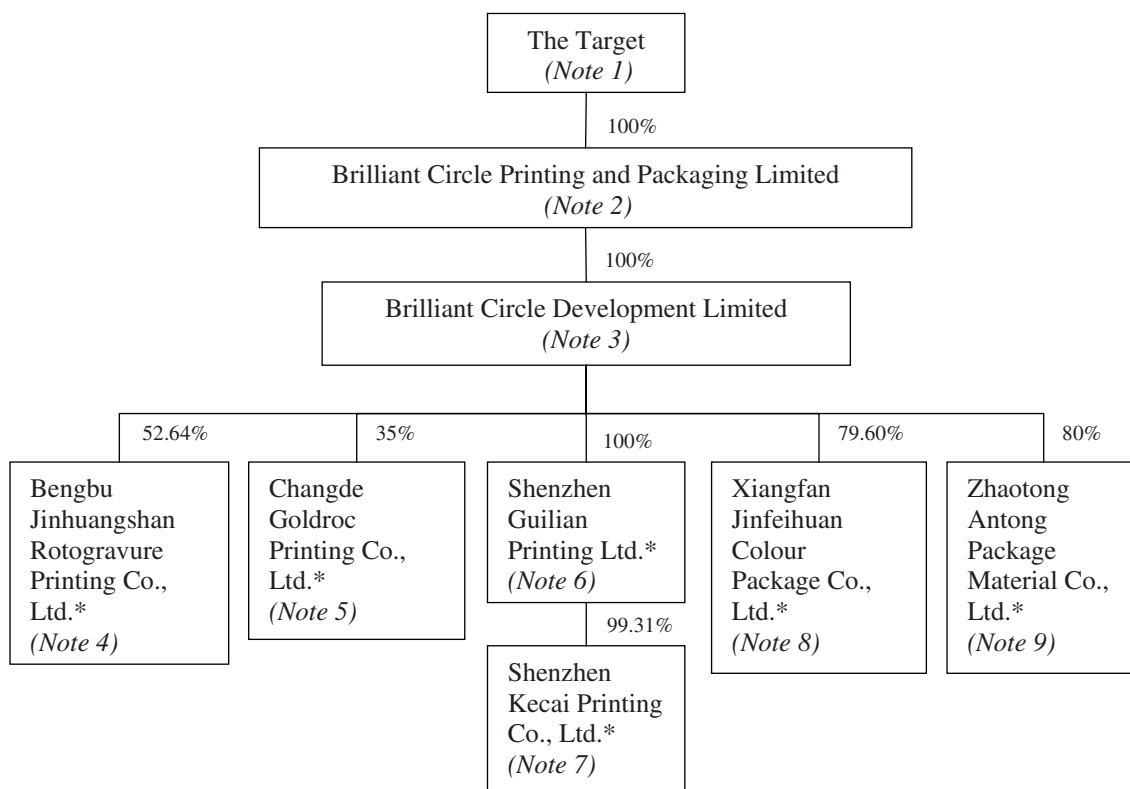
The Target
(Note 1)

100%

Brilliant Circle Printing and Packaging Limited
(Note 2)

100%

Brilliant Circle Development Limited
(Note 3)

52.64%

Bengbu Jinhuangshan Rotogravure Printing Co., Ltd.*
(Note 4)

35%

Changde Goldroc Printing Co., Ltd.*
(Note 5)

100%

Shenzhen Guilian Printing Ltd.*
(Note 6)

99.31%

Shenzhen Kecai Printing Co., Ltd.*
(Note 7)

79.60%

Xiangfan Jinfeihuan Colour Package Co., Ltd.*
(Note 8)

80%

Zhaotong Antong Package Material Co., Ltd.*
(Note 9)